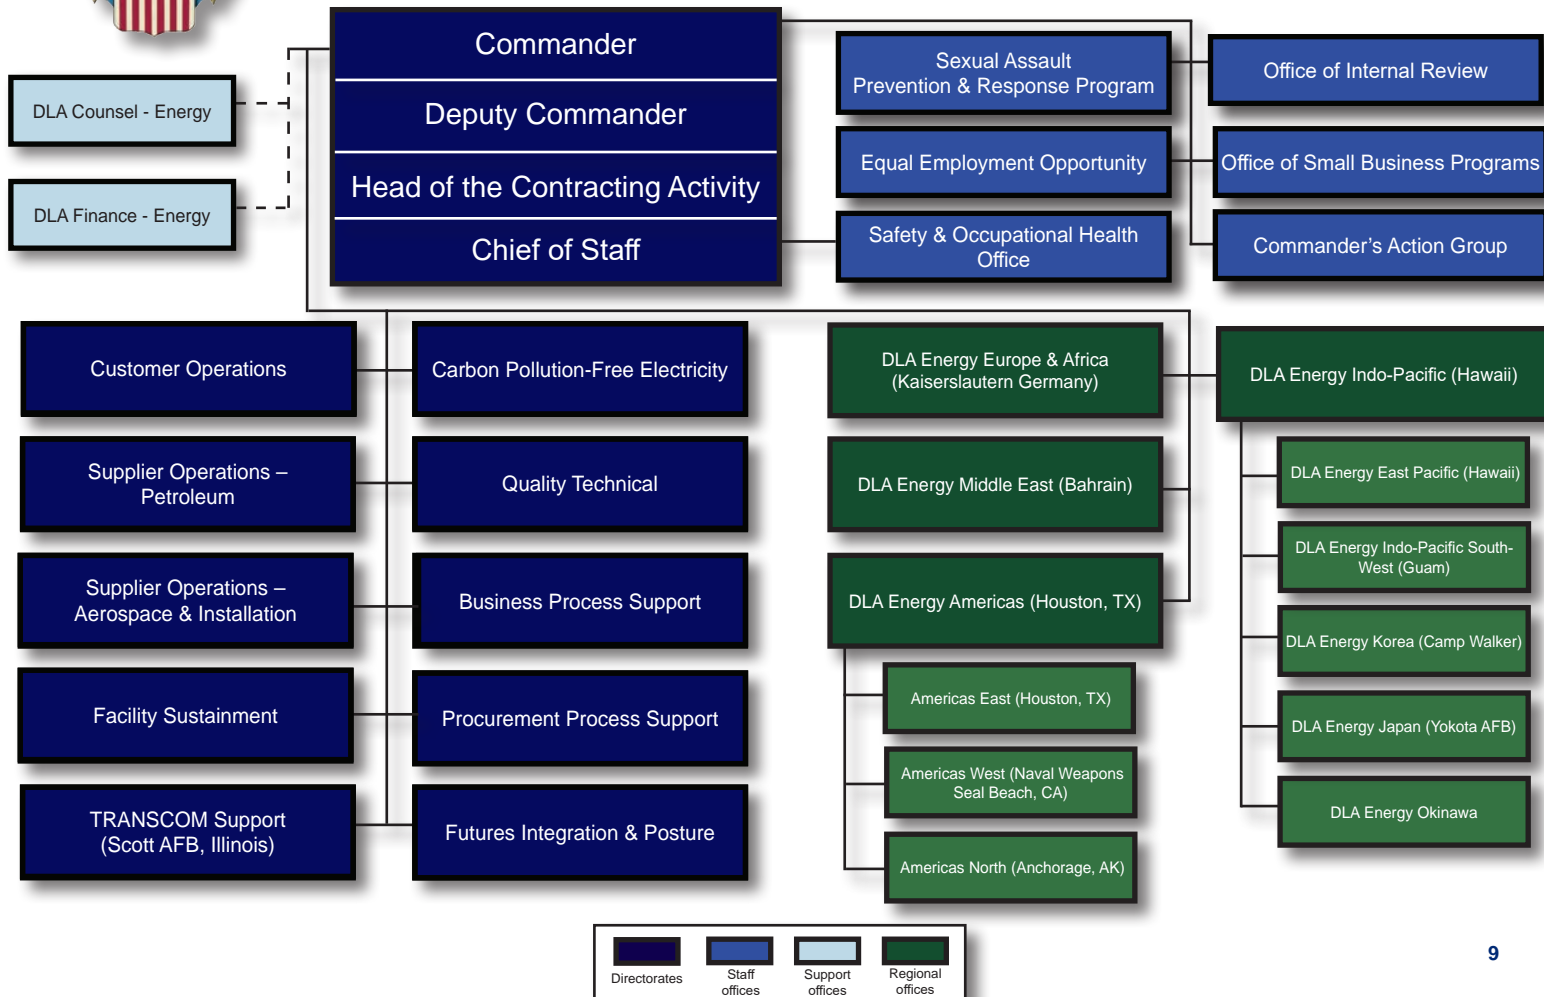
Commander

Deputy Commander

Head of the Contracting Activity

Chief of Staff

DLA Counsel - Energy

DLA Finance - Energy

Sexual Assault Prevention & Response Program

Equal Employment Opportunity

Safety & Occupational Health Office

Office of Internal Review

Office of Small Business Programs

Commander's Action Group

Customer Operations

Supplier Operations – Petroleum

Supplier Operations – Aerospace & Installation

Facility Sustainment

TRANSCOM Support (Scott AFB, Illinois)

Carbon Pollution-Free Electricity

Quality Technical

Business Process Support

Procurement Process Support

Futures Integration & Posture

DLA Energy Europe & Africa (Kaiserslautern Germany)

DLA Energy Middle East (Bahrain)

DLA Energy Americas (Houston, TX)

Americas East (Houston, TX)

Americas West (Naval Weapons Seal Beach, CA)

Americas North (Anchorage, AK)

DLA Energy Indo-Pacific (Hawaii)

DLA Energy East Pacific (Hawaii)

DLA Energy Indo-Pacific South-West (Guam)

DLA Energy Korea (Camp Walker)

DLA Energy Japan (Yokota AFB)

DLA Energy Okinawa

Directorates

Staff offices

Support offices

Regional offices

9